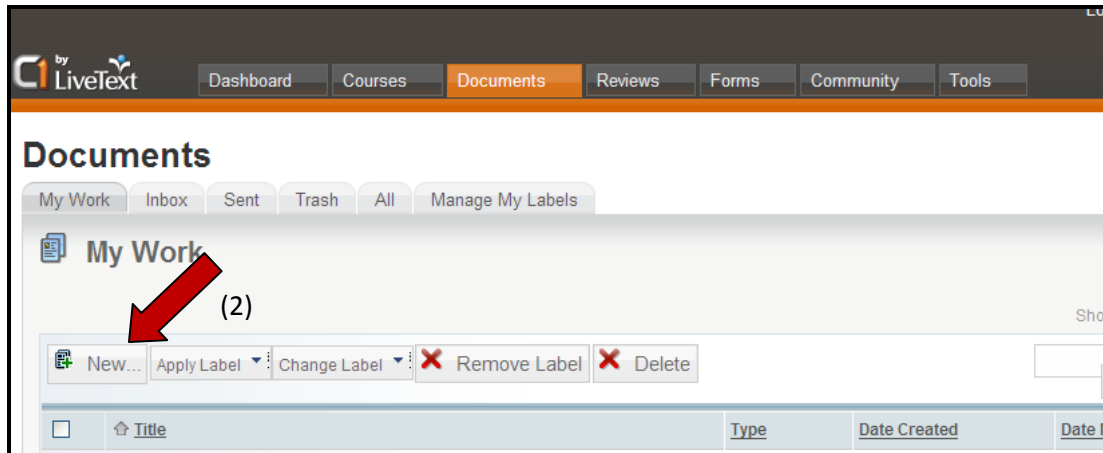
C1 by LiveText

Dashboard | Courses | Documents | Reviews | Forms | Community | Tools

Documents

My Work | Inbox | Sent | Trash | All | Manage My Labels

My Work

(2)

Sho

New... | Apply Label | Change Label | Remove Label | Delete

| | Title | Type | Date Created | Date |
|---|---|---|---|---|